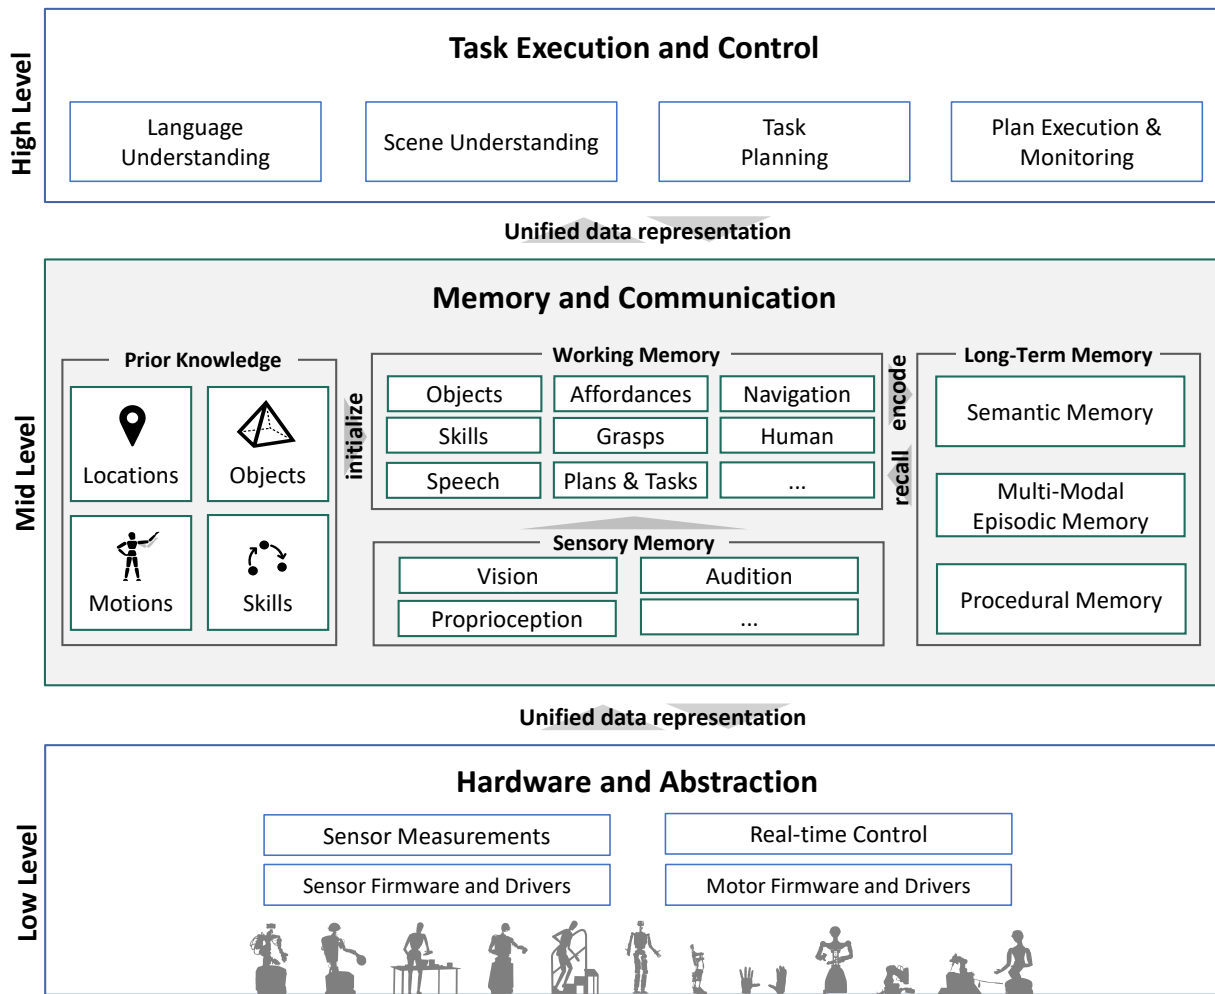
High Level

Task Execution and Control

Language Understanding

Scene Understanding

Task Planning

Plan Execution & Monitoring

Unified data representation

Mid Level

Memory and Communication

Prior Knowledge

Locations

Objects

Motions

Skills

initialize

Working Memory

| Objects | Affordances | Navigation |
|---|---|---|
| Skills | Grasps | Human |
| Speech | Plans & Tasks | ... |

Sensory Memory

| Vision | Audition |
|---|---|
| Proprioception | ... |

encode

recall

Long-Term Memory

Semantic Memory

Multi-Modal Episodic Memory

Procedural Memory

Unified data representation

Low Level

Hardware and Abstraction

Sensor Measurements

Sensor Firmware and Drivers

Real-time Control

Motor Firmware and Drivers